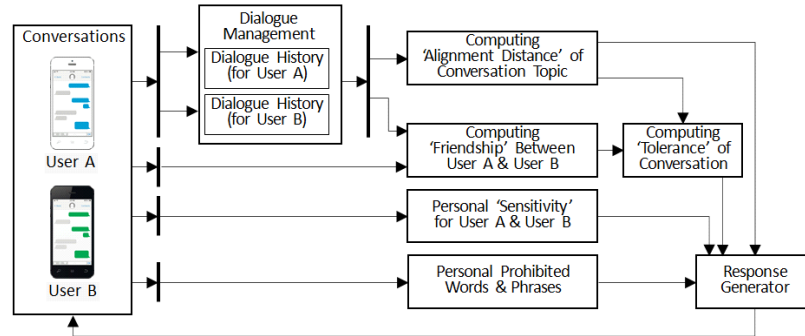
Conversations

User A

User B

Dialogue Management

Dialogue History (for User A)

Dialogue History (for User B)

Computing 'Alignment Distance' of Conversation Topic

Computing 'Friendship' Between User A & User B

Computing 'Tolerance' of Conversation

Personal 'Sensitivity' for User A & User B

Personal Prohibited Words & Phrases

Response Generator